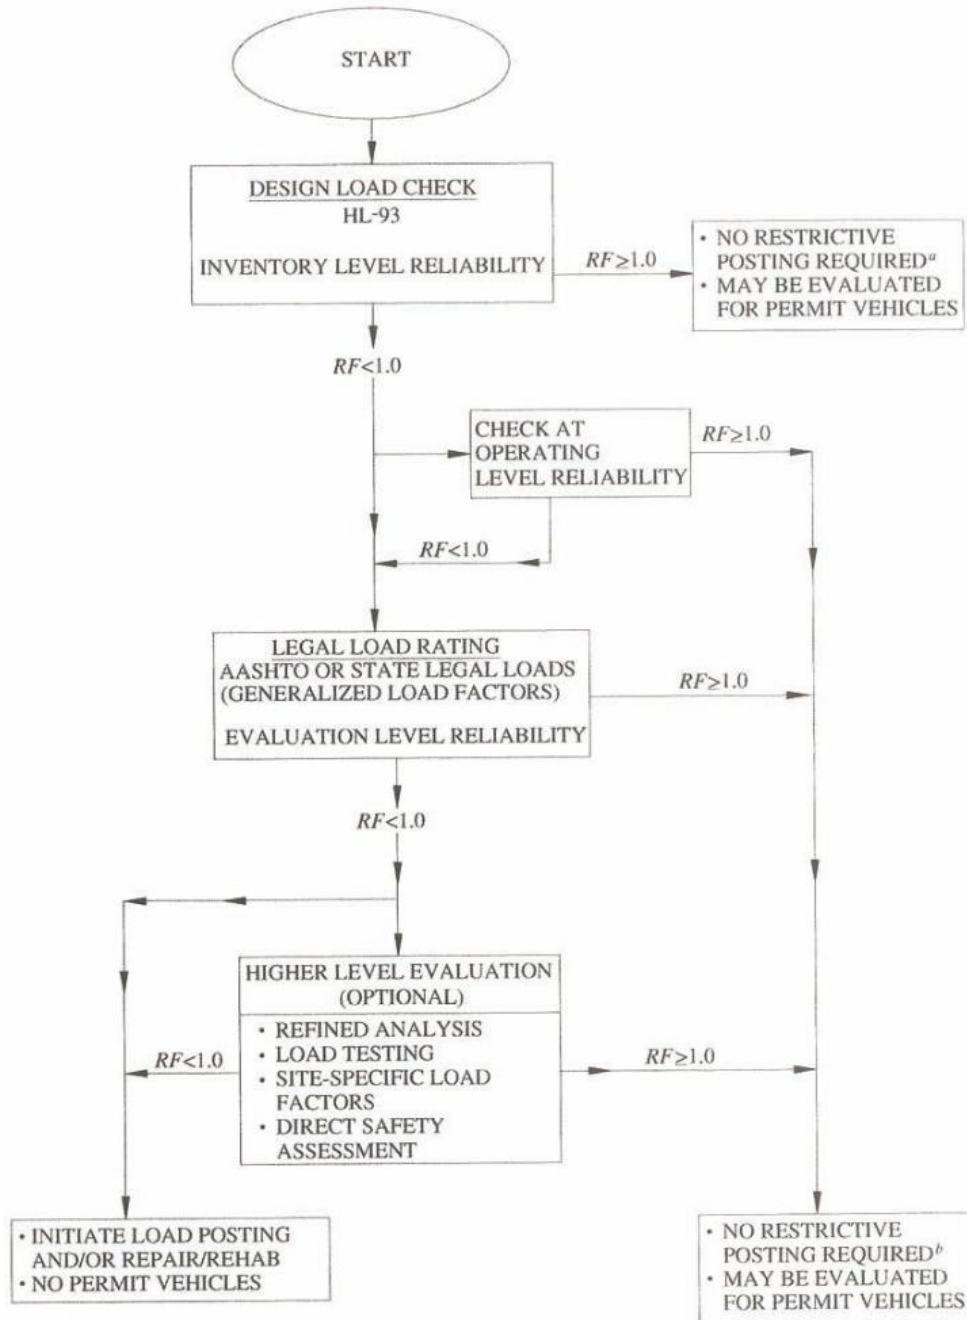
START

DESIGN LOAD CHECK
HL-93

INVENTORY LEVEL RELIABILITY

$RF \geq 1.0$

• NO RESTRICTIVE POSTING REQUIRED$^{a}$
• MAY BE EVALUATED FOR PERMIT VEHICLES

$RF < 1.0$

CHECK AT OPERATING LEVEL RELIABILITY

$RF \geq 1.0$

$RF < 1.0$

LEGAL LOAD RATING
AASHTO OR STATE LEGAL LOADS
(GENERALIZED LOAD FACTORS)

EVALUATION LEVEL RELIABILITY

$RF \geq 1.0$

$RF < 1.0$

HIGHER LEVEL EVALUATION
(OPTIONAL)

• REFINED ANALYSIS
• LOAD TESTING
• SITE-SPECIFIC LOAD FACTORS
• DIRECT SAFETY ASSESSMENT

$RF < 1.0$

$RF \geq 1.0$

• INITIATE LOAD POSTING AND/OR REPAIR/REHAB
• NO PERMIT VEHICLES

• NO RESTRICTIVE POSTING REQUIRED$^{b}$
• MAY BE EVALUATED FOR PERMIT VEHICLES